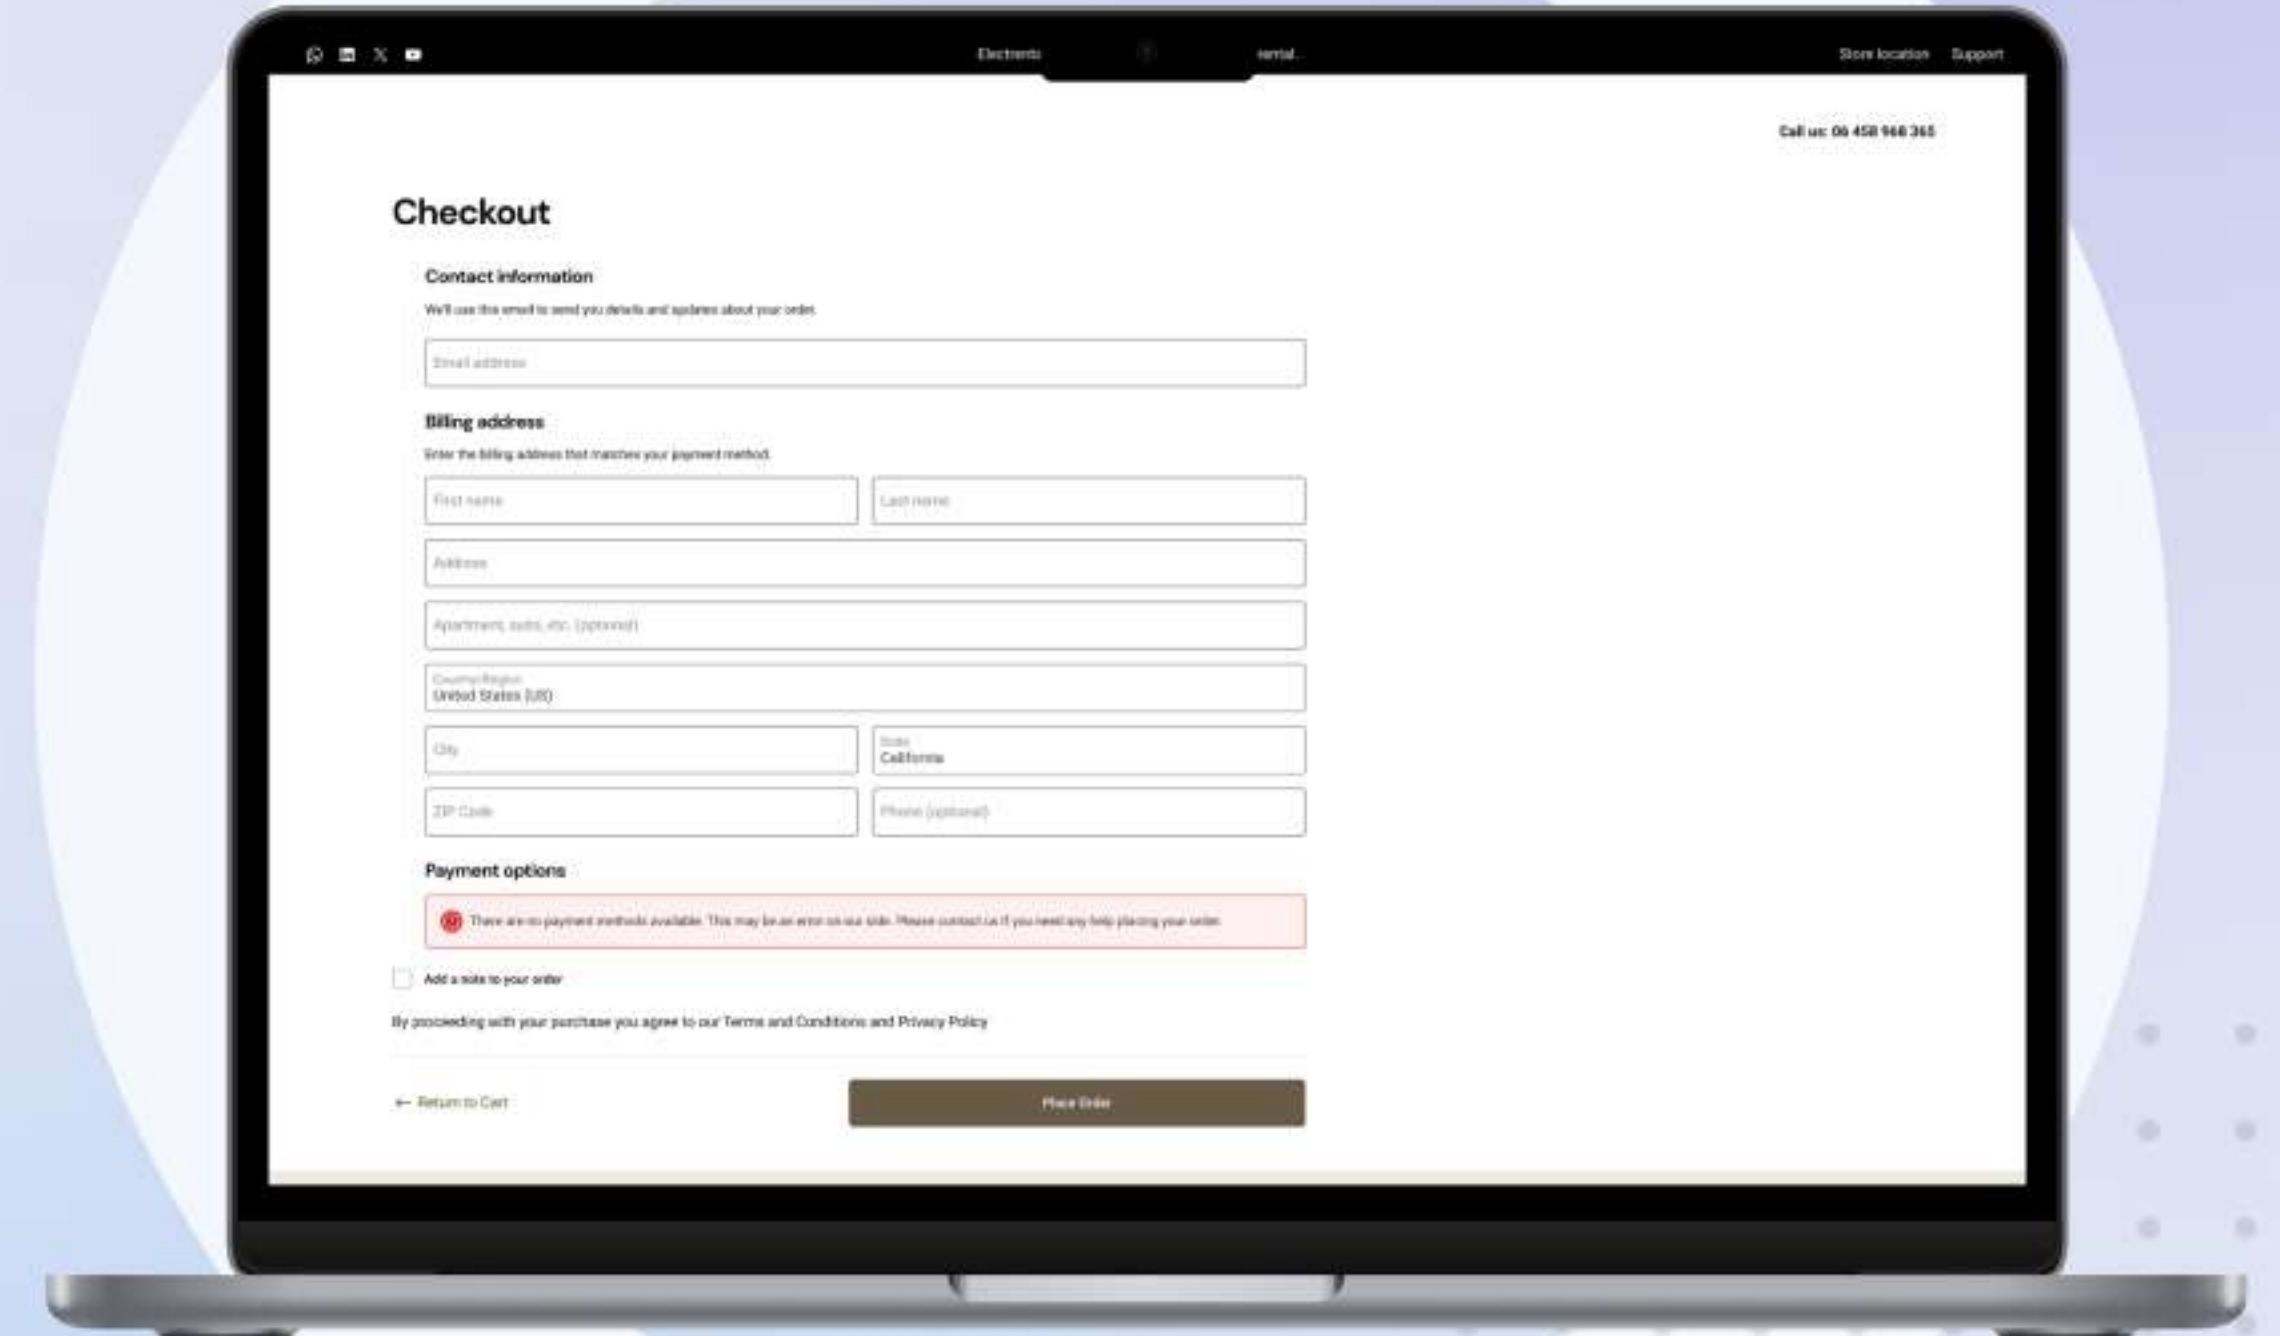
Electronic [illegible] rental.. Store location Support

Call us: 06 458 968 365

Checkout

Contact information

We'll use this email to send you details and updates about your order.

Email address

Billing address

Enter the billing address that matches your payment method.

First name

Last name

Address

Apartment, suite, etc. (optional)

Country/Region
United States (US)

City

State
California

ZIP Code

Phone (optional)

Payment options

There are no payment methods available. This may be an error on our side. Please contact us if you need any help placing your order.

Add a note to your order

By proceeding with your purchase you agree to our Terms and Conditions and Privacy Policy

← Return to Cart

Place Order